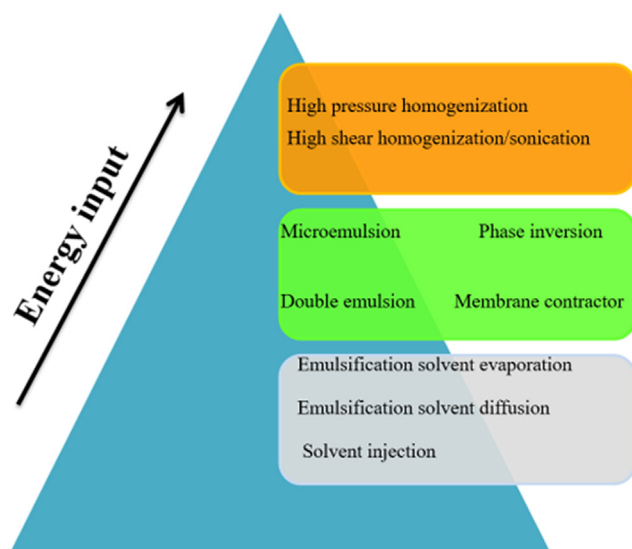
Energy input

High pressure homogenization
High shear homogenization/sonication

Microemulsion
Phase inversion
Double emulsion
Membrane contractor

Emulsification solvent evaporation
Emulsification solvent diffusion
Solvent injection